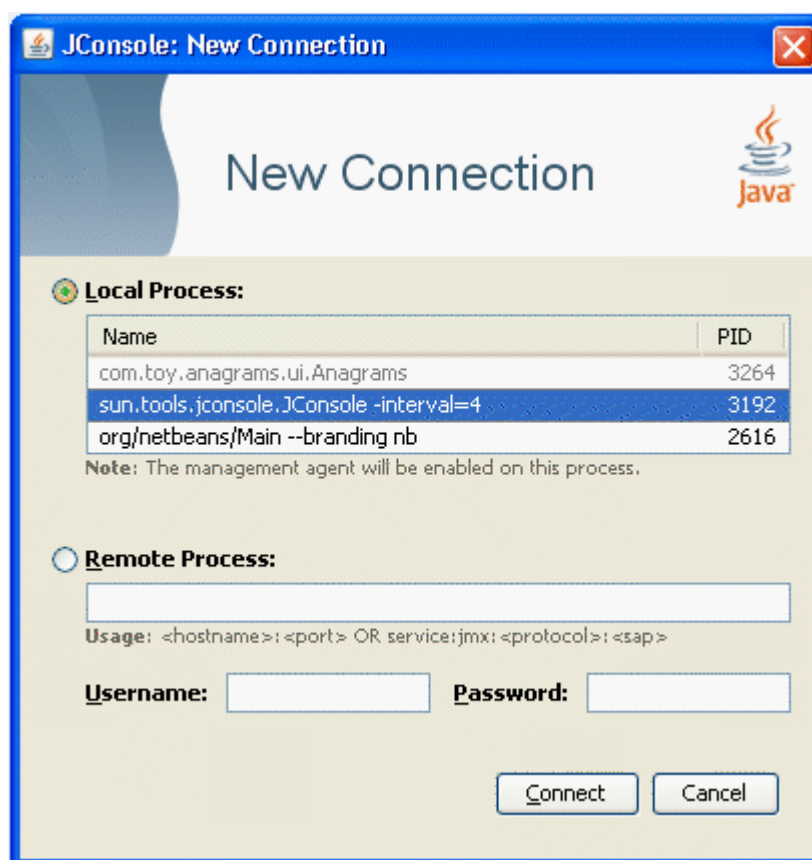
JConsole: New Connection

New Connection

Java

Local Process:

| Name | PID |
|---|---|
| com.toy.anagrams.ui.Anagrams | 3264 |
| sun.tools.jconsole.JConsole -interval=4 | 3192 |
| org/netbeans/Main --branding nb | 2616 |

Note: The management agent will be enabled on this process.

Remote Process:

Usage: <hostname>:<port> OR service:jmx:<protocol>:<sap>

Username: Password:

Connect Cancel